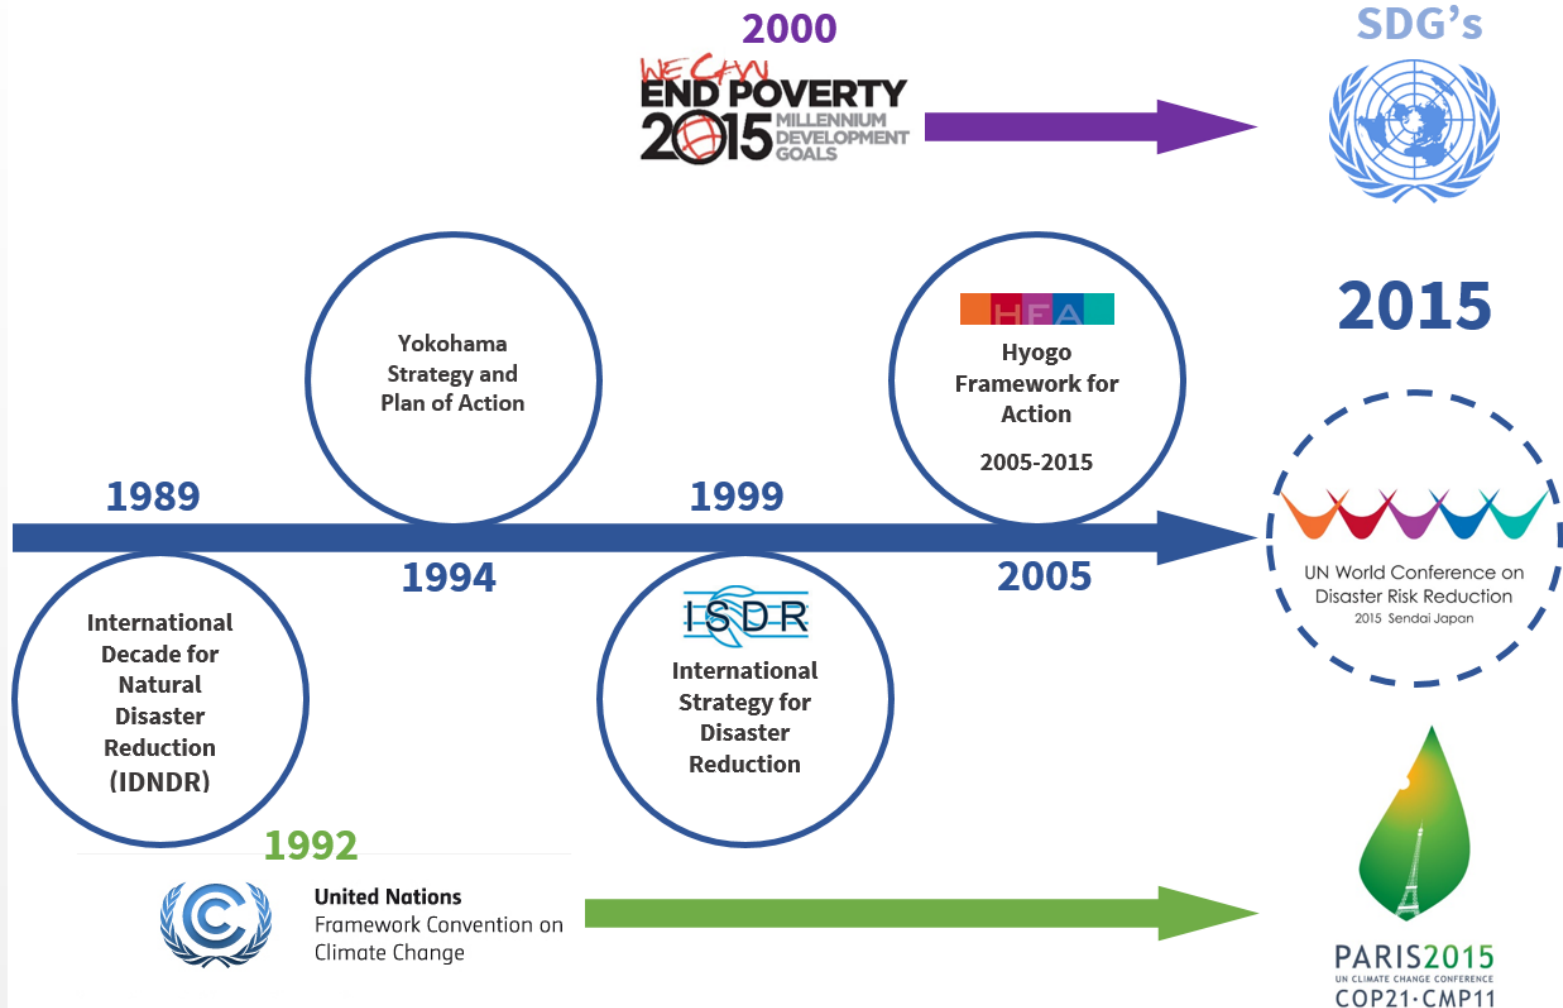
2000

WE CAN END POVERTY 2015 MILLENNIUM DEVELOPMENT GOALS

SDG's

2015

Yokohama Strategy and Plan of Action

HFA

Hyogo Framework for Action

2005-2015

1989

1999

1994

2005

International Decade for Natural Disaster Reduction (IDNDR)

ISDR

International Strategy for Disaster Reduction

UN World Conference on Disaster Risk Reduction
2015 Sendai Japan

1992

United Nations
Framework Convention on Climate Change

PARIS2015
UN CLIMATE CHANGE CONFERENCE
COP21·CMP11